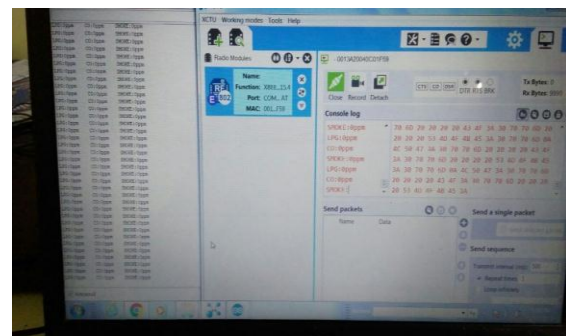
XCTU Working modes Tools Help

Radio Modules

Name:
Function: XBEE 23.4
Port: COM... AT
MAC: 001...F59

0013A20040C01F59

Close Record Detach

CTS CD DSR DTR RTS BRK

Tx Bytes:
Rx Bytes:

Console log

SMOKE:0ppm
LPG:0ppm
CO:0ppm
SMOKE:0ppm
LPG:0ppm
CO:0ppm
SMOKE:

Send packets

Name Data

Send a single packet

Send sequence

Transmit interval (ms)

Repeat times

Loop infinitely